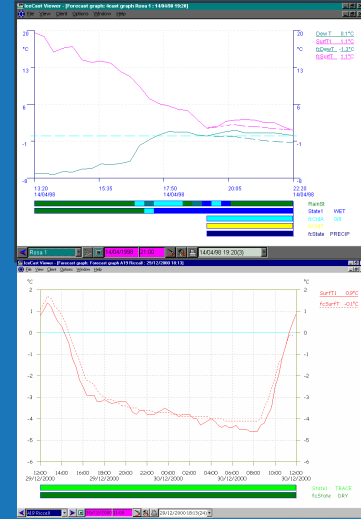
IceCast Viewer - [Forecast graph: Roesa 1 : 14/04/98 19:20]

File View Client Options Window Help

20
°C
13
6
-1
-8

DewT 6.1°C
SurfT1 5.1°C
fcDewT -1.2°C
fcSurfT 1.5°C

20
°C
13
6
-1
-8

13:20 14/04/98
15:35
17:50 14/04/98
20:05
22:20 14/04/98

Rain0
State1 WET
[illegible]
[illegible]
fcState PRECIP

Roesa 1
14/04/98 19:20(3)

IceCast Viewer - [Forecast graph: A19 Riccall : 29/12/2000 18:13]

File View Client Options Window Help

°C
2
1.5
1
0.5
0
-0.5
-1
-1.5
-2
-2.5
-3
-3.5
-4
-4.5
-5

SurfT1 0.0°C
fcSurfT 0.1°C

12:00 29/12/2000
14:00
16:00
18:00
20:00
22:00
00:00 30/12/2000
02:00
04:00
06:00
08:00
10:00
12:00 30/12/2000

State1 TRACE
fcState DRY

A19 Riccall
29/12/2000 18:13(24)